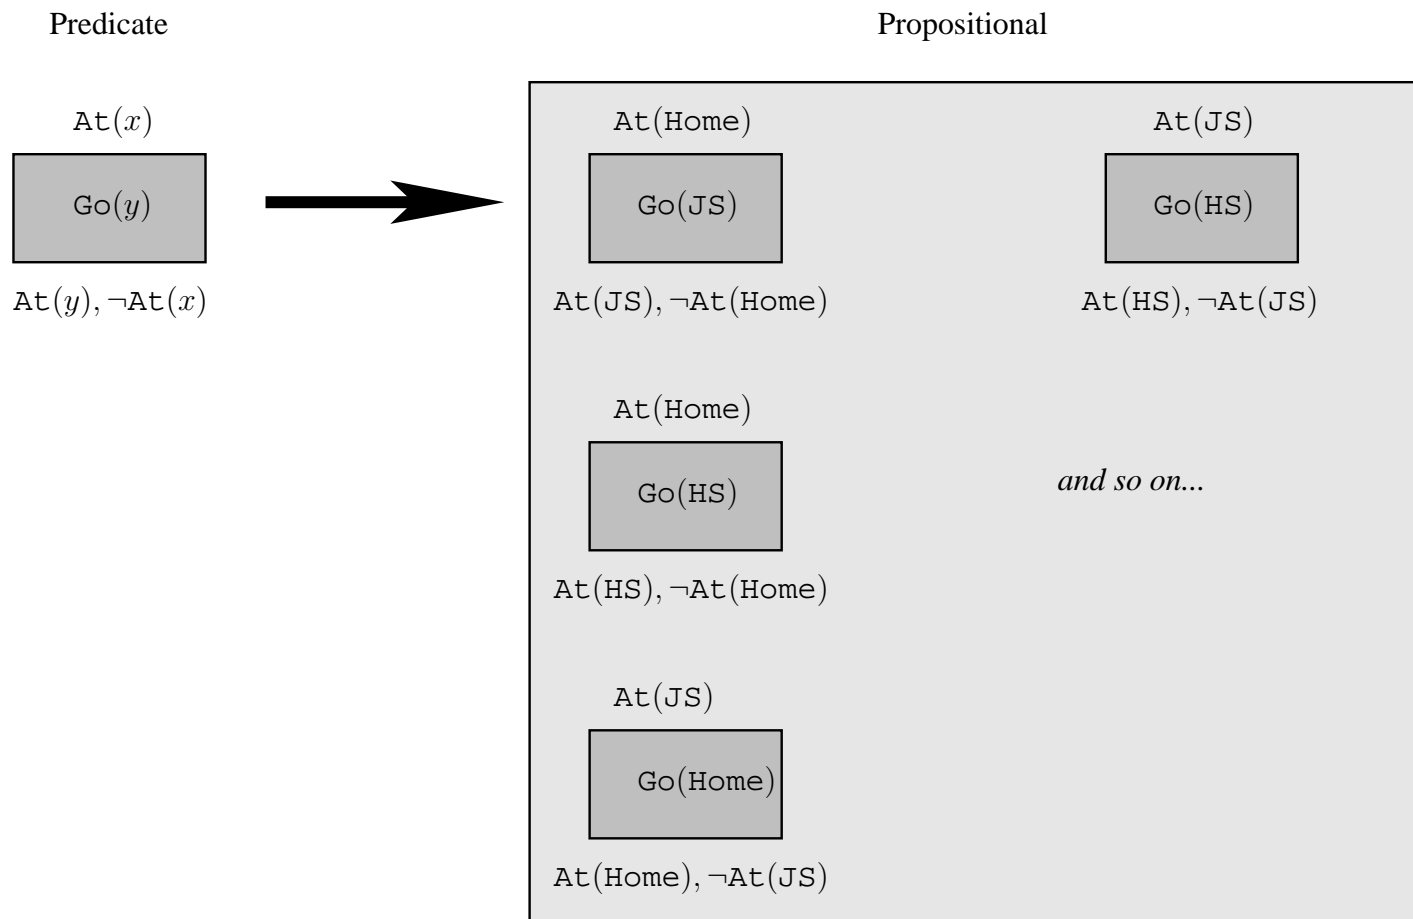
Predicate

Propositional

$\mathtt{At}(x)$

$\mathtt{Go}(y)$

$\mathtt{At}(y), \neg\mathtt{At}(x)$

$\mathtt{At}(\mathtt{Home})$

$\mathtt{Go}(\mathtt{JS})$

$\mathtt{At}(\mathtt{JS}), \neg\mathtt{At}(\mathtt{Home})$

$\mathtt{At}(\mathtt{JS})$

$\mathtt{Go}(\mathtt{HS})$

$\mathtt{At}(\mathtt{HS}), \neg\mathtt{At}(\mathtt{JS})$

$\mathtt{At}(\mathtt{Home})$

$\mathtt{Go}(\mathtt{HS})$

$\mathtt{At}(\mathtt{HS}), \neg\mathtt{At}(\mathtt{Home})$

*and so on...*

$\mathtt{At}(\mathtt{JS})$

$\mathtt{Go}(\mathtt{Home})$

$\mathtt{At}(\mathtt{Home}), \neg\mathtt{At}(\mathtt{JS})$